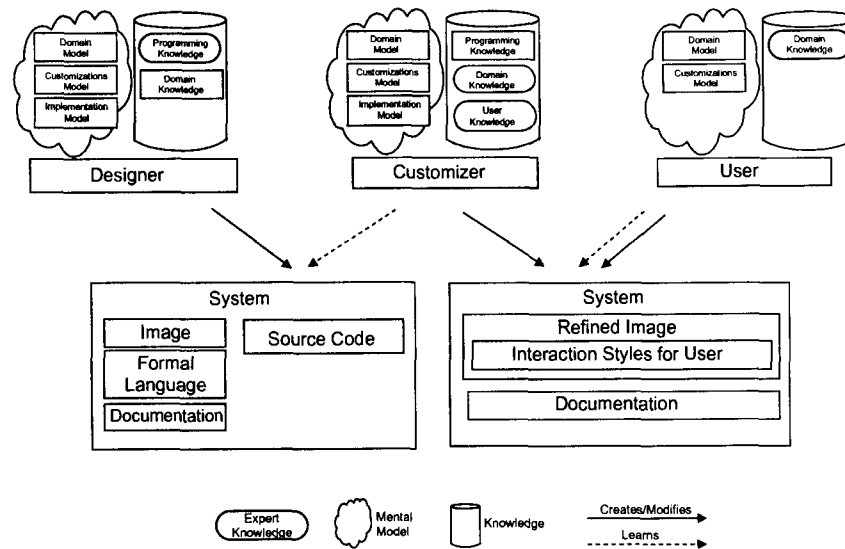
Domain Model
Customizations Model
Implementation Model
Programming Knowledge
Domain Knowledge
Designer

Domain Model
Customizations Model
Implementation Model
Programming Knowledge
Domain Knowledge
User Knowledge
Customizer

Domain Model
Customizations Model
Domain Knowledge
User

System
Image
Formal Language
Documentation
Source Code

System
Refined Image
Interaction Styles for User
Documentation

Expert Knowledge
Mental Model
Knowledge
Creates/Modifies
Learns